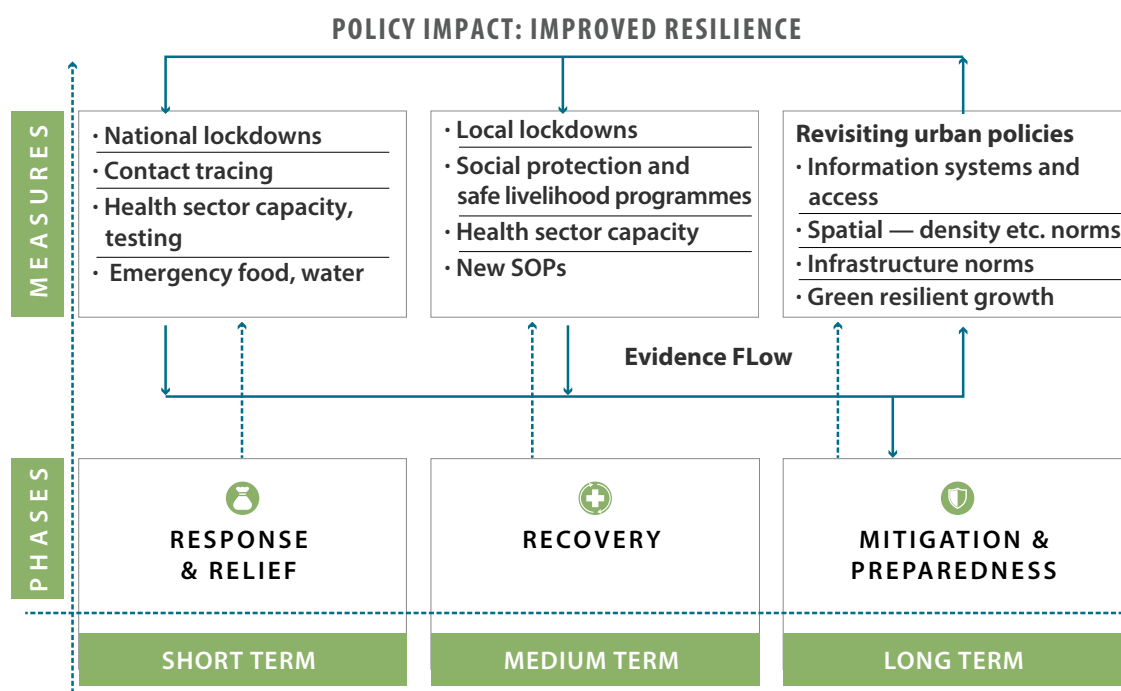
POLICY IMPACT: IMPROVED RESILIENCE

MEASURES

· National lockdowns
· Contact tracing
· Health sector capacity, testing
· Emergency food, water

· Local lockdowns
· Social protection and safe livelihood programmes
· Health sector capacity
· New SOPs

Revisiting urban policies
· Information systems and access
· Spatial — density etc. norms
· Infrastructure norms
· Green resilient growth

Evidence FLow

PHASES

RESPONSE & RELIEF

RECOVERY

MITIGATION & PREPAREDNESS

SHORT TERM

MEDIUM TERM

LONG TERM